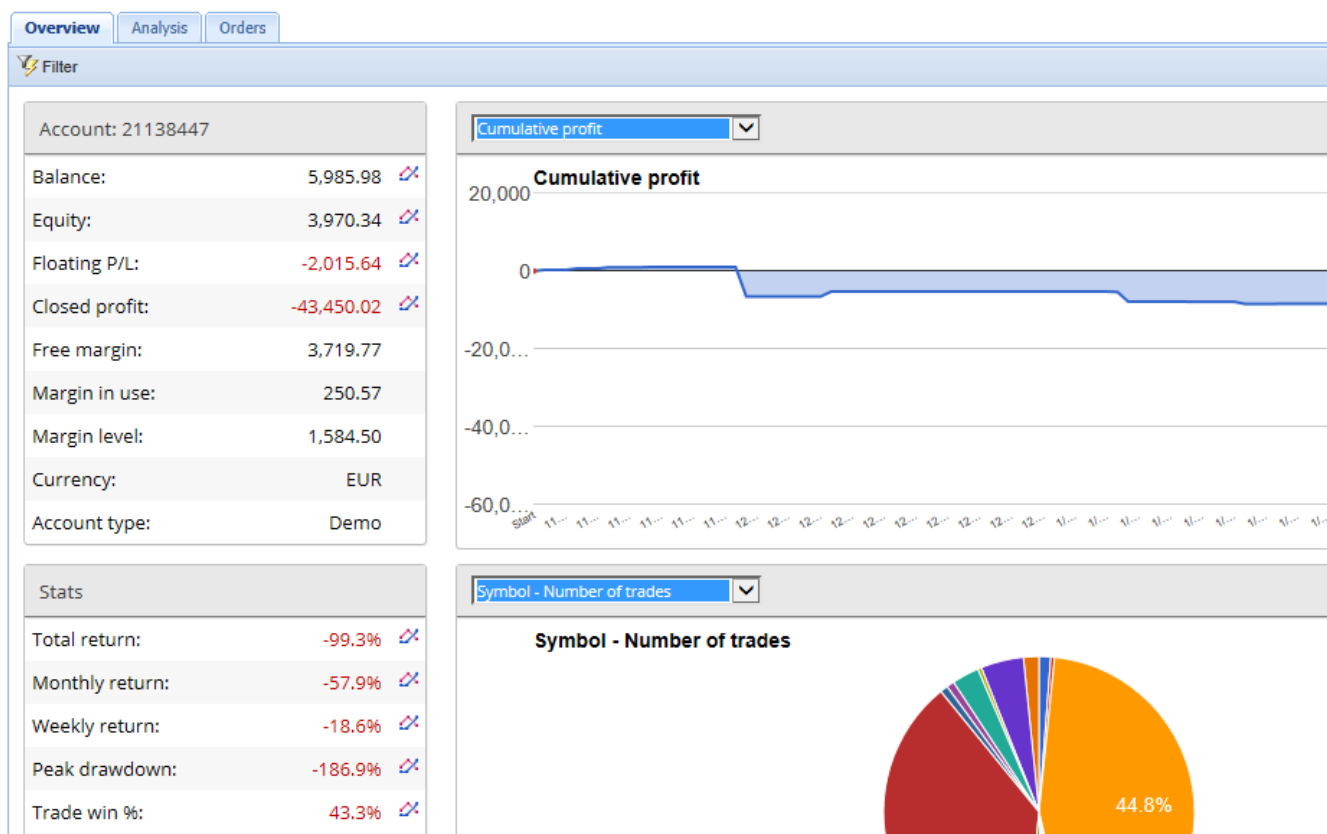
Overview | Analysis | Orders

Filter

Account: 21138447

| | |
|---|---|
| Balance: | 5,985.98 |
| Equity: | 3,970.34 |
| Floating P/L: | -2,015.64 |
| Closed profit: | -43,450.02 |
| Free margin: | 3,719.77 |
| Margin in use: | 250.57 |
| Margin level: | 1,584.50 |
| Currency: | EUR |
| Account type: | Demo |

Cumulative profit

Cumulative profit

20,000
0
-20,0...
-40,0...
-60,0...

Start 11... 11... 11... 11... 11... 11... 12... 12... 12... 12... 12... 12... 12... 12... 12... 12... 1/... 1/... 1/... 1/... 1/... 1/... 1/... 1/... 1/...

Stats

| | |
|---|---|
| Total return: | -99.3% |
| Monthly return: | -57.9% |
| Weekly return: | -18.6% |
| Peak drawdown: | -186.9% |
| Trade win %: | 43.3% |

Symbol - Number of trades

Symbol - Number of trades

44.8%